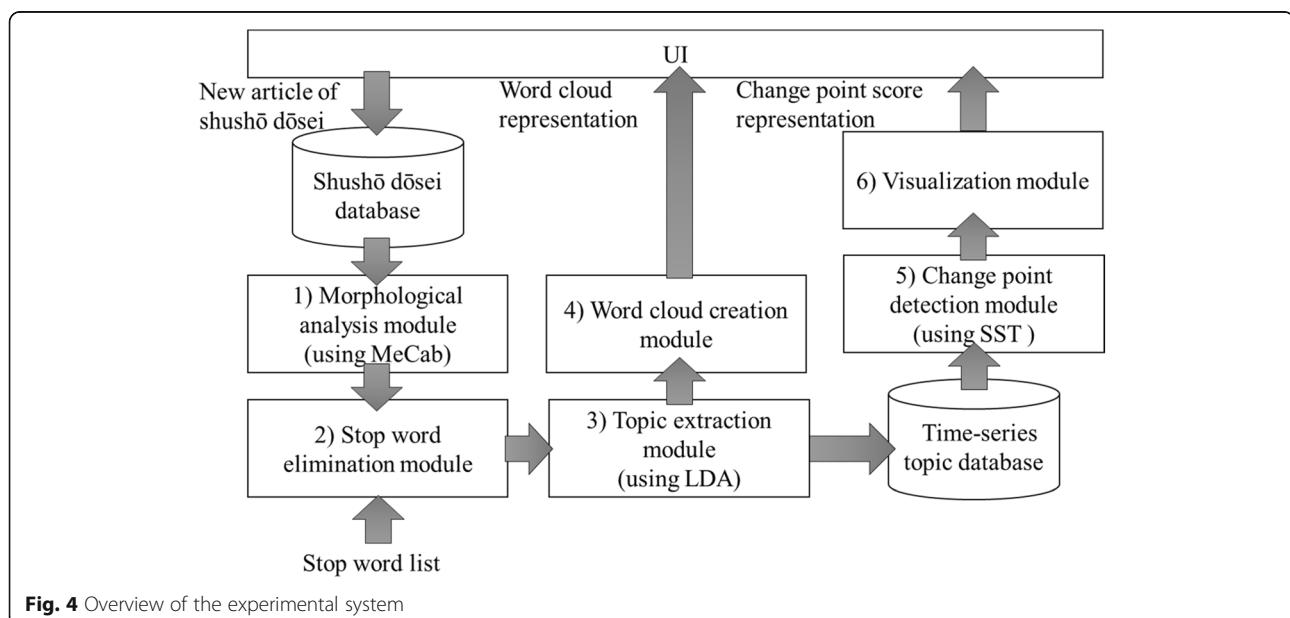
UI

New article of shushō dōsei

Word cloud representation

Change point score representation

Shushō dōsei database

6) Visualization module

1) Morphological analysis module (using MeCab)

4) Word cloud creation module

5) Change point detection module (using SST )

2) Stop word elimination module

3) Topic extraction module (using LDA)

Time-series topic database

Stop word list

Fig. 4 Overview of the experimental system